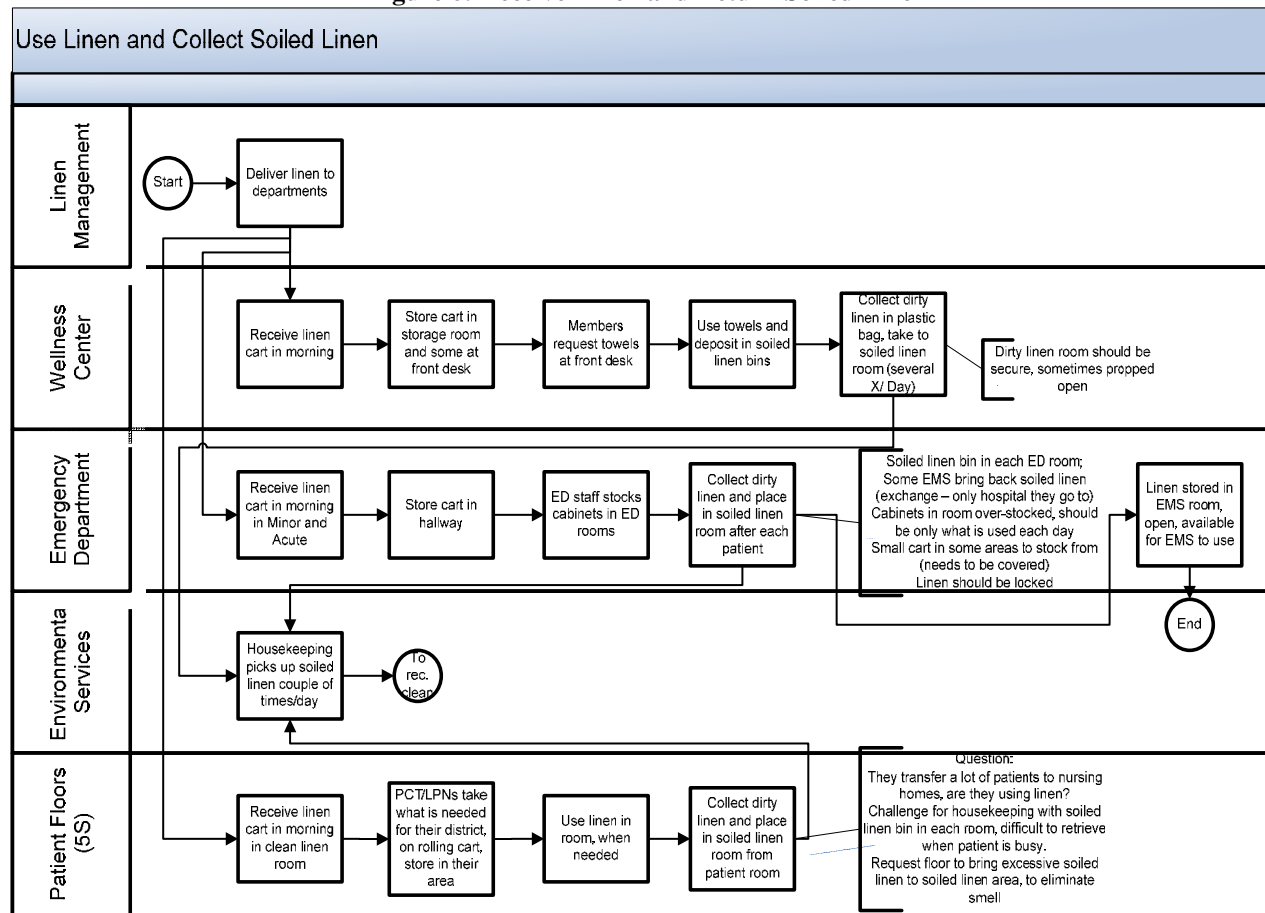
Use Linen and Collect Soiled Linen

Linen Management

Start

Deliver linen to departments

Wellness Center

Receive linen cart in morning

Store cart in storage room and some at front desk

Members request towels at front desk

Use towels and deposit in soiled linen bins

Collect dirty linen in plastic bag, take to soiled linen room (several X/ Day)

Dirty linen room should be secure, sometimes propped open

Emergency Department

Receive linen cart in morning in Minor and Acute

Store cart in hallway

ED staff stocks cabinets in ED rooms

Collect dirty linen and place in soiled linen room after each patient

Soiled linen bin in each ED room; Some EMS bring back soiled linen (exchange – only hospital they go to) Cabinets in room over-stocked, should be only what is used each day Small cart in some areas to stock from (needs to be covered) Linen should be locked

Linen stored in EMS room, open, available for EMS to use

End

Environmenta Services

Housekeeping picks up soiled linen couple of times/day

To rec. clean

Patient Floors (5S)

Receive linen cart in morning in clean linen room

PCT/LPNs take what is needed for their district, on rolling cart, store in their area

Use linen in room, when needed

Collect dirty linen and place in soiled linen room from patient room

Question: They transfer a lot of patients to nursing homes, are they using linen? Challenge for housekeeping with soiled linen bin in each room, difficult to retrieve when patient is busy. Request floor to bring excessive soiled linen to soiled linen area, to eliminate smell